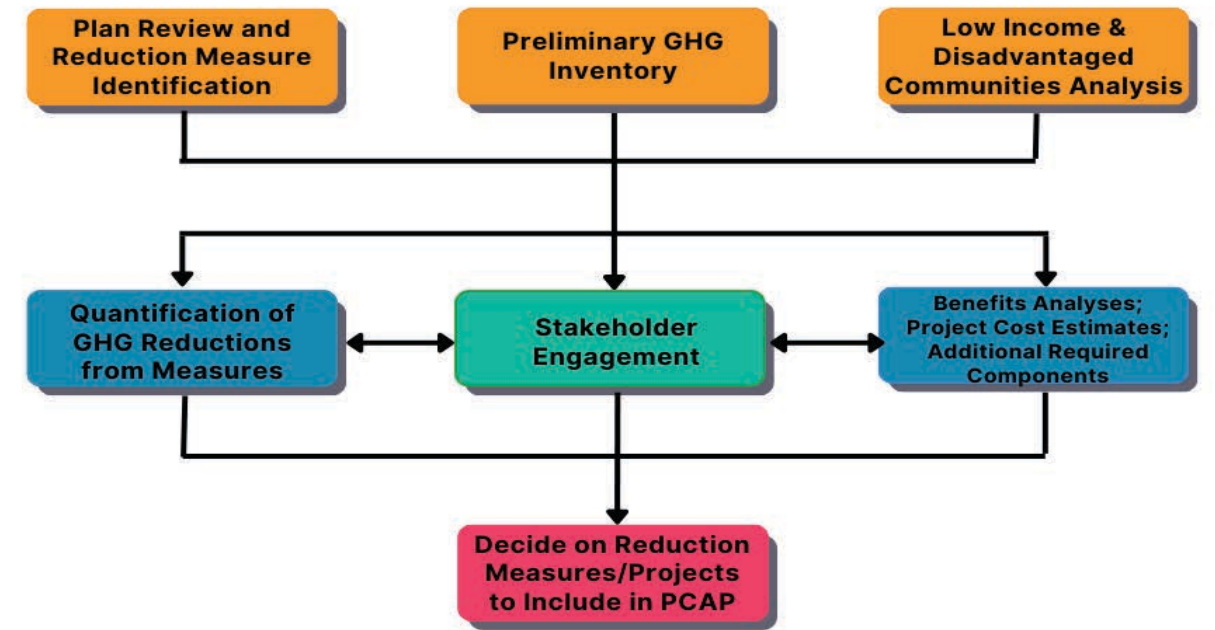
Plan Review and Reduction Measure Identification

Preliminary GHG Inventory

Low Income & Disadvantaged Communities Analysis

Quantification of GHG Reductions from Measures

Stakeholder Engagement

Benefits Analyses; Project Cost Estimates; Additional Required Components

Decide on Reduction Measures/Projects to Include in PCAP